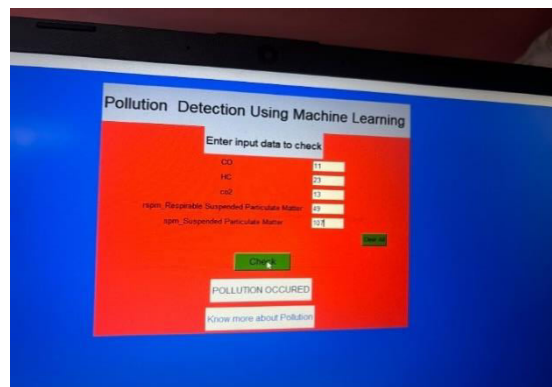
Pollution Detection Using Machine Learning

Enter input data to check

CO 11

HC 23

co2 13

rspm_Respirable Suspended Particulate Matter 49

spm_Suspended Particulate Matter 101

Clear All

Check

POLLUTION OCCURED

Know more about Pollution